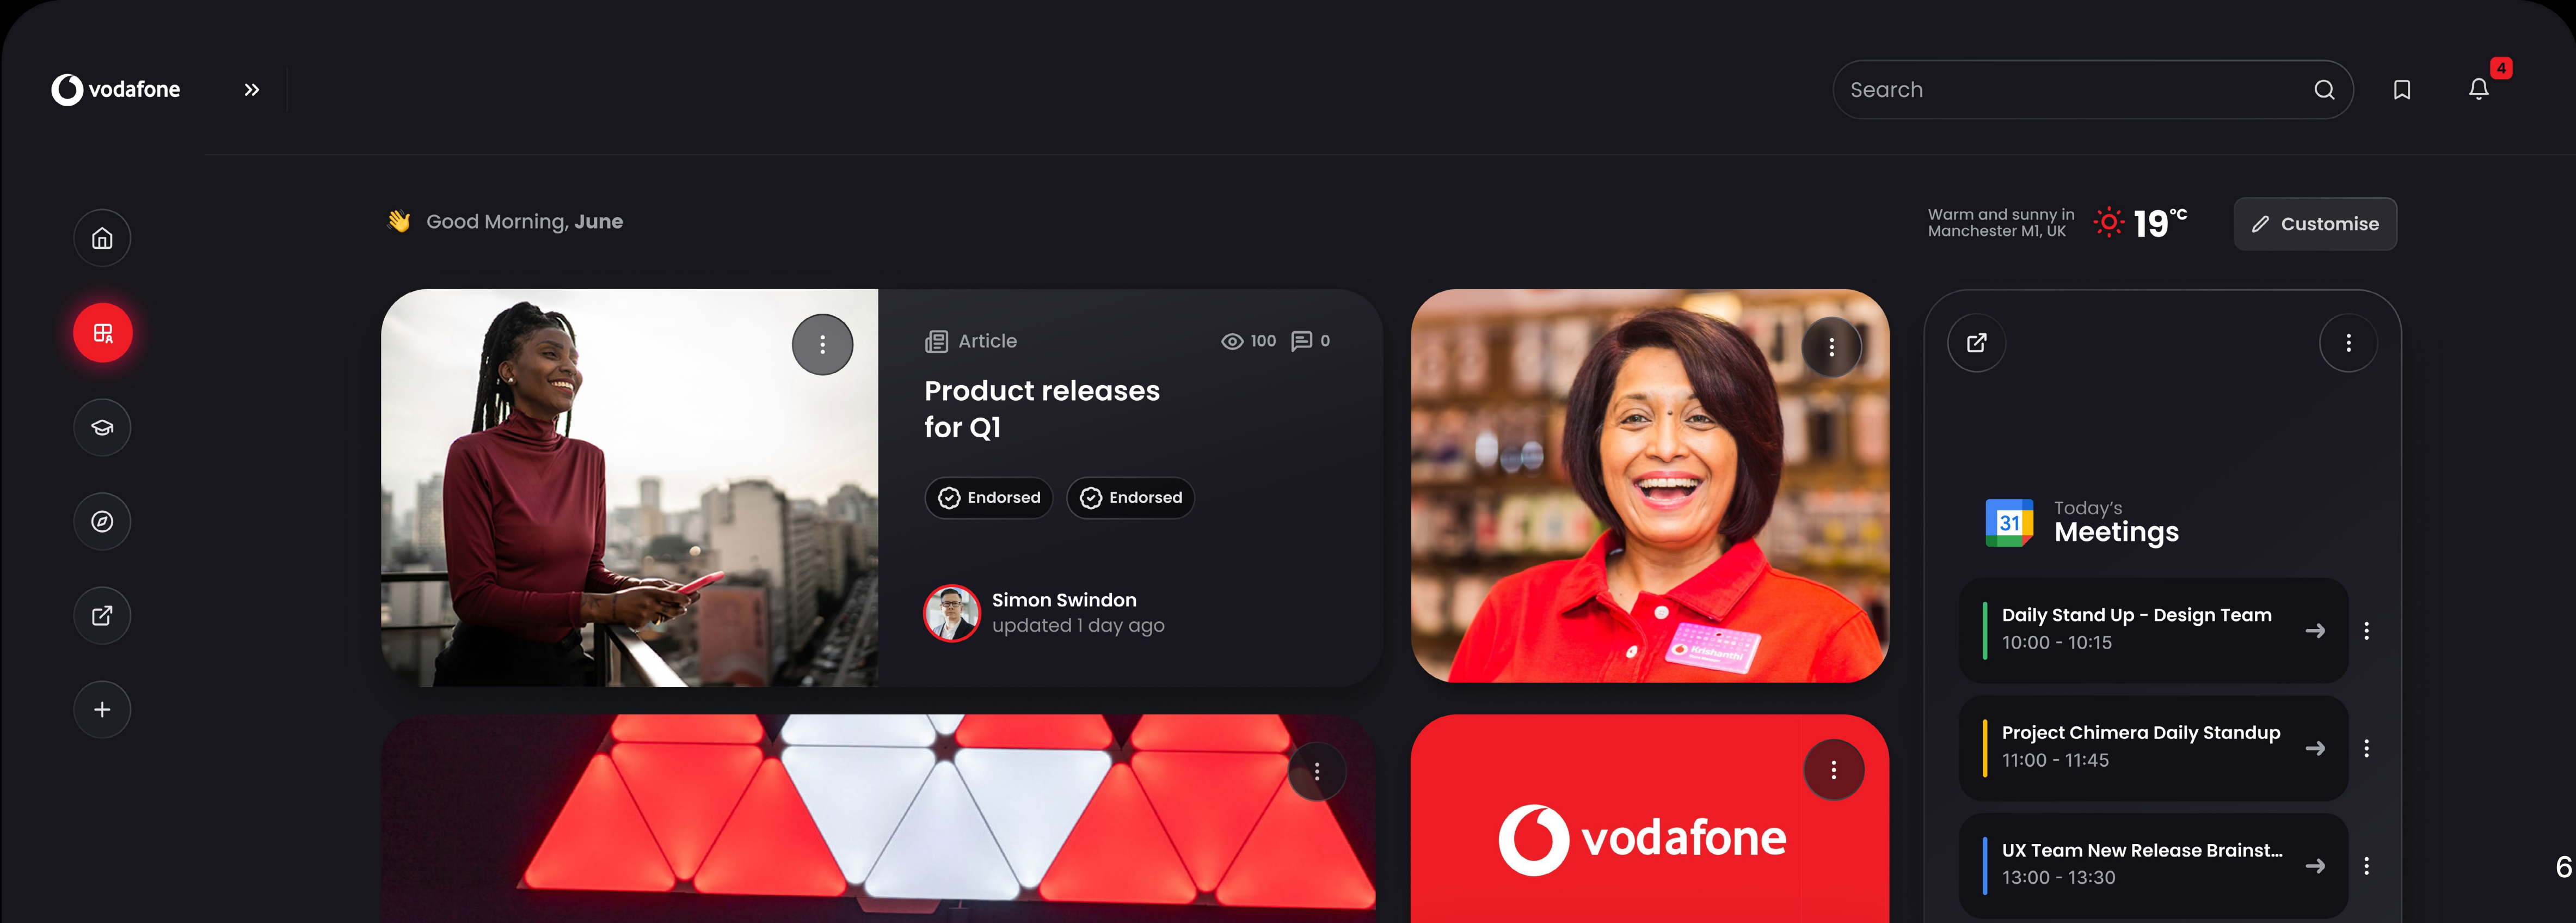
vodafone

Search

4

Good Morning, June

Warm and sunny in Manchester M1, UK

19°C

Customise

Article

100

0

Product releases for Q1

Endorsed

Endorsed

Simon Swindon
updated 1 day ago

Krishanthi

31

Today's
Meetings

Daily Stand Up - Design Team
10:00 - 10:15

Project Chimera Daily Standup
11:00 - 11:45

UX Team New Release Brainst...
13:00 - 13:30

vodafone

6